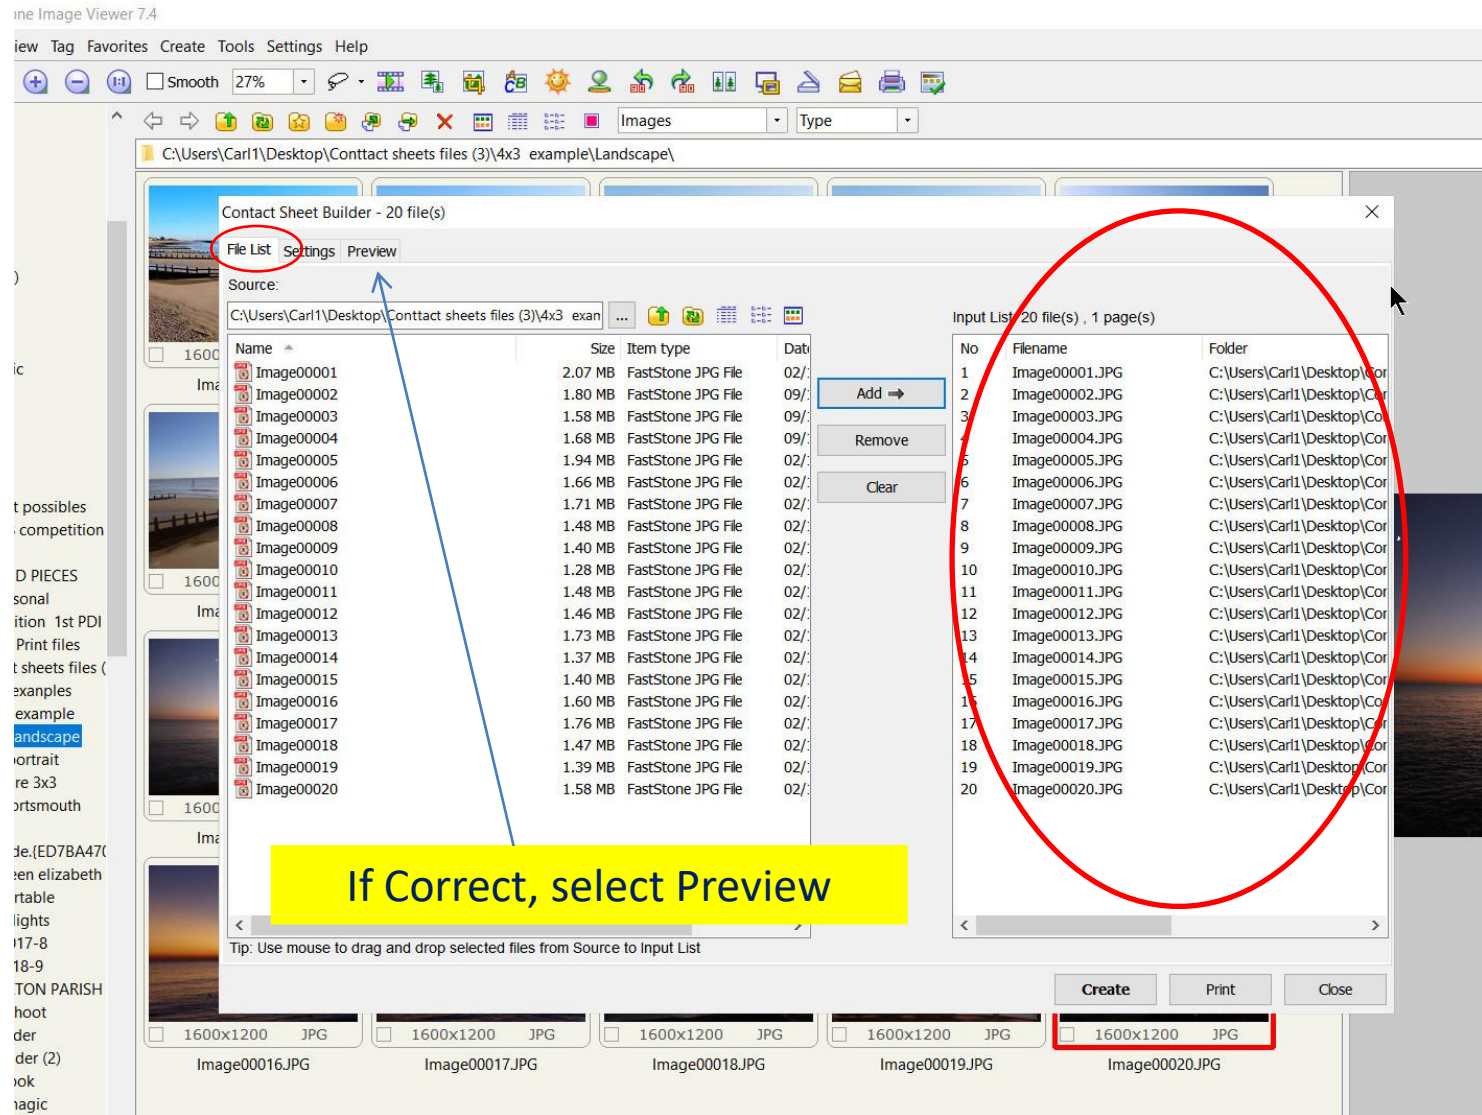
ne Image Viewer 7.4

iew Tag Favorites Create Tools Settings Help

Smooth 27%

Images Type

C:\Users\Carl1\Desktop\Conttact sheets files (3)\4x3 example\Landscape\

Contact Sheet Builder - 20 file(s)

File List Settings Preview

Source:

C:\Users\Carl1\Desktop\Conttact sheets files (3)\4x3 exan ...

| Name | Size | Item type | Dat |
|---|---|---|---|
| Image00001 | 2.07 MB | FastStone JPG File | 02/ |
| Image00002 | 1.80 MB | FastStone JPG File | 09/ |
| Image00003 | 1.58 MB | FastStone JPG File | 09/ |
| Image00004 | 1.68 MB | FastStone JPG File | 09/ |
| Image00005 | 1.94 MB | FastStone JPG File | 02/ |
| Image00006 | 1.66 MB | FastStone JPG File | 02/ |
| Image00007 | 1.71 MB | FastStone JPG File | 02/ |
| Image00008 | 1.48 MB | FastStone JPG File | 02/ |
| Image00009 | 1.40 MB | FastStone JPG File | 02/ |
| Image00010 | 1.28 MB | FastStone JPG File | 02/ |
| Image00011 | 1.48 MB | FastStone JPG File | 02/ |
| Image00012 | 1.46 MB | FastStone JPG File | 02/ |
| Image00013 | 1.73 MB | FastStone JPG File | 02/ |
| Image00014 | 1.37 MB | FastStone JPG File | 02/ |
| Image00015 | 1.40 MB | FastStone JPG File | 02/ |
| Image00016 | 1.60 MB | FastStone JPG File | 02/ |
| Image00017 | 1.76 MB | FastStone JPG File | 02/ |
| Image00018 | 1.47 MB | FastStone JPG File | 02/ |
| Image00019 | 1.39 MB | FastStone JPG File | 02/ |
| Image00020 | 1.58 MB | FastStone JPG File | 02/ |

Add ➡
Remove
Clear

Input List: 20 file(s) , 1 page(s)

| No | Filename | Folder |
|---|---|---|
| 1 | Image00001.JPG | C:\Users\Carl1\Desktop\Cor |
| 2 | Image00002.JPG | C:\Users\Carl1\Desktop\Cor |
| 3 | Image00003.JPG | C:\Users\Carl1\Desktop\Co |
| 4 | Image00004.JPG | C:\Users\Carl1\Desktop\Cor |
| 5 | Image00005.JPG | C:\Users\Carl1\Desktop\Cor |
| 6 | Image00006.JPG | C:\Users\Carl1\Desktop\Cor |
| 7 | Image00007.JPG | C:\Users\Carl1\Desktop\Cor |
| 8 | Image00008.JPG | C:\Users\Carl1\Desktop\Cor |
| 9 | Image00009.JPG | C:\Users\Carl1\Desktop\Cor |
| 10 | Image00010.JPG | C:\Users\Carl1\Desktop\Cor |
| 11 | Image00011.JPG | C:\Users\Carl1\Desktop\Cor |
| 12 | Image00012.JPG | C:\Users\Carl1\Desktop\Cor |
| 13 | Image00013.JPG | C:\Users\Carl1\Desktop\Cor |
| 14 | Image00014.JPG | C:\Users\Carl1\Desktop\Cor |
| 15 | Image00015.JPG | C:\Users\Carl1\Desktop\Cor |
| 16 | Image00016.JPG | C:\Users\Carl1\Desktop\Co |
| 17 | Image00017.JPG | C:\Users\Carl1\Desktop\Cor |
| 18 | Image00018.JPG | C:\Users\Carl1\Desktop\Cor |
| 19 | Image00019.JPG | C:\Users\Carl1\Desktop\Cor |
| 20 | Image00020.JPG | C:\Users\Carl1\Desktop\Cor |

If Correct, select Preview

Tip: Use mouse to drag and drop selected files from Source to Input List

Create Print Close

t possibles
competition
D PIECES
sonal
ition 1st PDI
Print files
t sheets files (
xamples
example
andscape
ortrait
re 3x3
rtsmouth
de.{ED7BA47(
een elizabeth
rtable
lights
017-8
18-9
TON PARISH
hoot
der
der (2)
ook
agic

1600 Ima 1600 Ima 1600 Ima

1600x1200 JPG Image00016.JPG
1600x1200 JPG Image00017.JPG
1600x1200 JPG Image00018.JPG
1600x1200 JPG Image00019.JPG
1600x1200 JPG Image00020.JPG